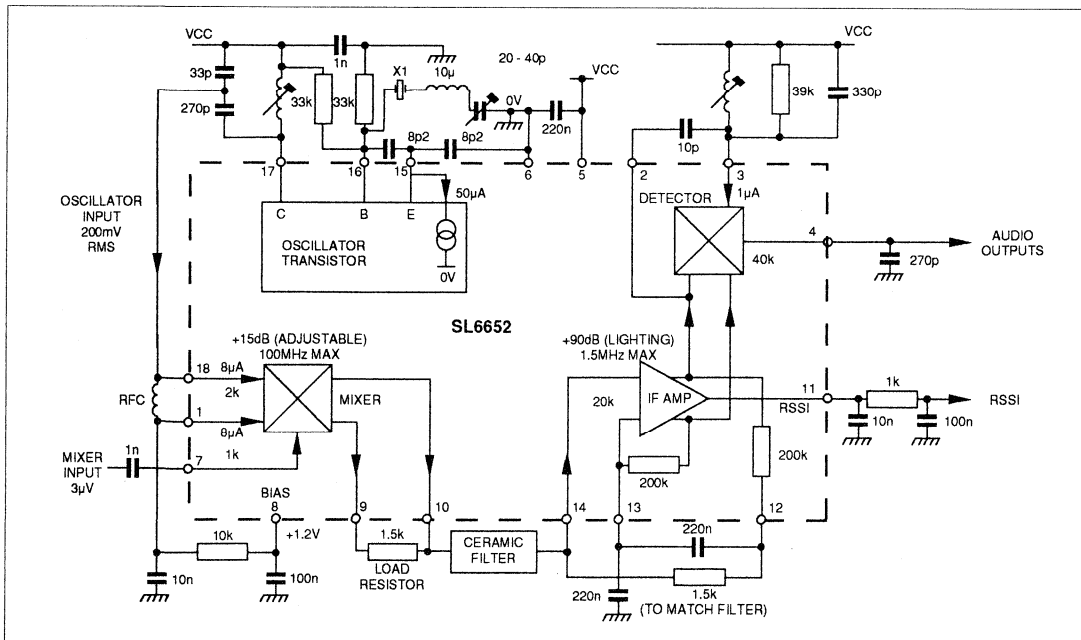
VCC
33p
270p
33k
1n
33k
X1
10µ
20 - 40p
VCC
0V
8p2
8p2
220n
VCC
39k
330p
10p
17
16
15
6
5
2
3
50µA
1µA
C
B
E
OSCILLATOR TRANSISTOR
0V
OSCILLATOR INPUT 200mV RMS
DETECTOR
4
40k
AUDIO OUTPUTS
270p
SL6652
+15dB (ADJUSTABLE) 100MHz MAX
+90dB (LIGHTING) 1.5MHz MAX
18
8µA
2k
MIXER
1
8µA
RFC
IF AMP
20k
11
RSSI
1k
RSSI
10n
100n
200k
200k
MIXER INPUT 3µV
1n
7
1k
BIAS
8
9
10
14
13
12
+1.2V
10k
1.5k
LOAD RESISTOR
CERAMIC FILTER
220n
10n
100n
220n
1.5k
(TO MATCH FILTER)